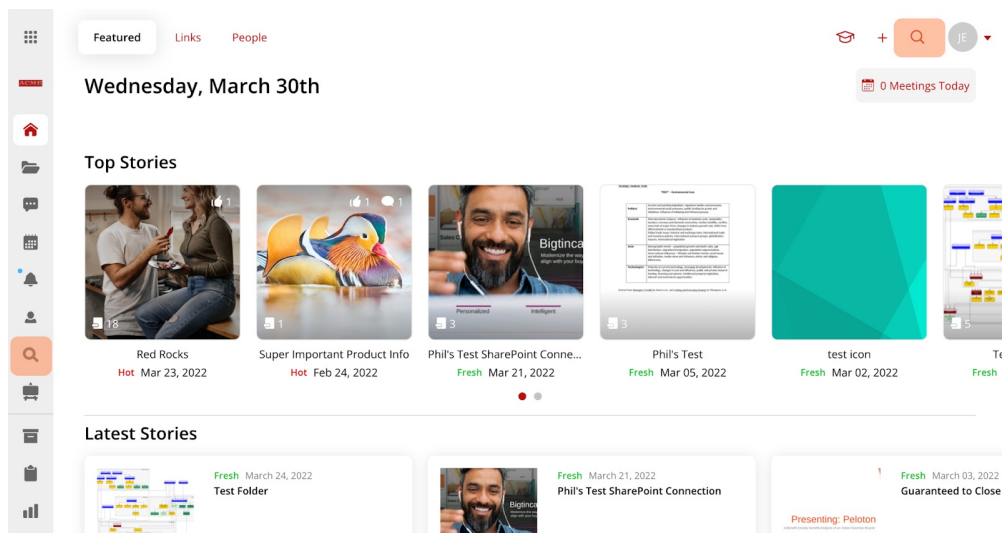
ACME

Featured Links People

JE

Wednesday, March 30th

0 Meetings Today

Top Stories

1
18
Red Rocks
Hot Mar 23, 2022

1 1
1
Super Important Product Info
Hot Feb 24, 2022

Bigtinca
Personalized Intelligent
3
Phil's Test SharePoint Conne...
Fresh Mar 21, 2022

3
Phil's Test
Fresh Mar 05, 2022

test icon
Fresh Mar 02, 2022

5
Te
Fresh

Latest Stories

Fresh March 24, 2022
Test Folder

Bigtinca
Fresh March 21, 2022
Phil's Test SharePoint Connection

Presenting: Peloton
Fresh March 03, 2022
Guaranteed to Close